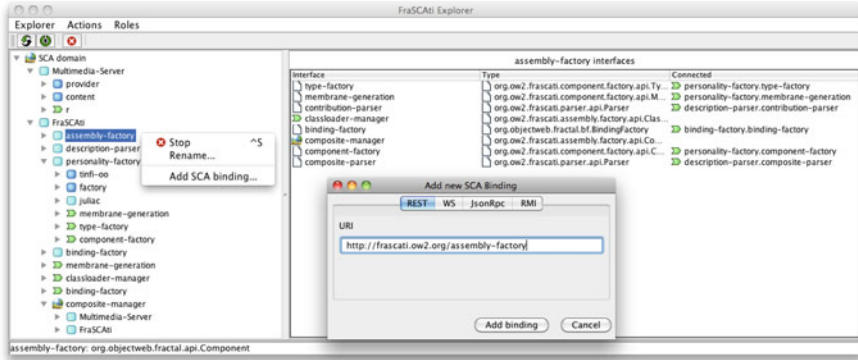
FraSCAti Explorer

Explorer Actions Roles

SCA domain
Multimedia-Server
provider
content
r
FraSCAti
assembly-factory
description-parser
personality-factory
tinfi-oo
factory
juliac
membrane-generation
type-factory
component-factory
binding-factory
membrane-generation
classloader-manager
binding-factory
composite-manager
Multimedia-Server
FraSCAti

Stop ^S
Rename...
Add SCA binding...

assembly-factory interfaces

| Interface | Type | Connected |
|---|---|---|
| type-factory | org.ow2.frascati.component.factory.api.Ty... | personality-factory.type-factory |
| membrane-generation | org.ow2.frascati.component.factory.api.M... | personality-factory.membrane-generation |
| contribution-parser | org.ow2.frascati.parser.api.Parser | description-parser.contribution-parser |
| classloader-manager | org.ow2.frascati.assembly.factory.api.Clas... | |
| binding-factory | org.objectweb.fractal.bf.BindingFactory | binding-factory.binding-factory |
| composite-manager | org.ow2.frascati.assembly.factory.api.Co... | |
| component-factory | org.ow2.frascati.component.factory.api.C... | personality-factory.component-factory |
| composite-parser | org.ow2.frascati.parser.api.Parser | description-parser.composite-parser |

Add new SCA Binding
REST WS JsonRpc RMI
URI
http://frascati.ow2.org/assembly-factory
Add binding Cancel

assembly-factory: org.objectweb.fractal.api.Component